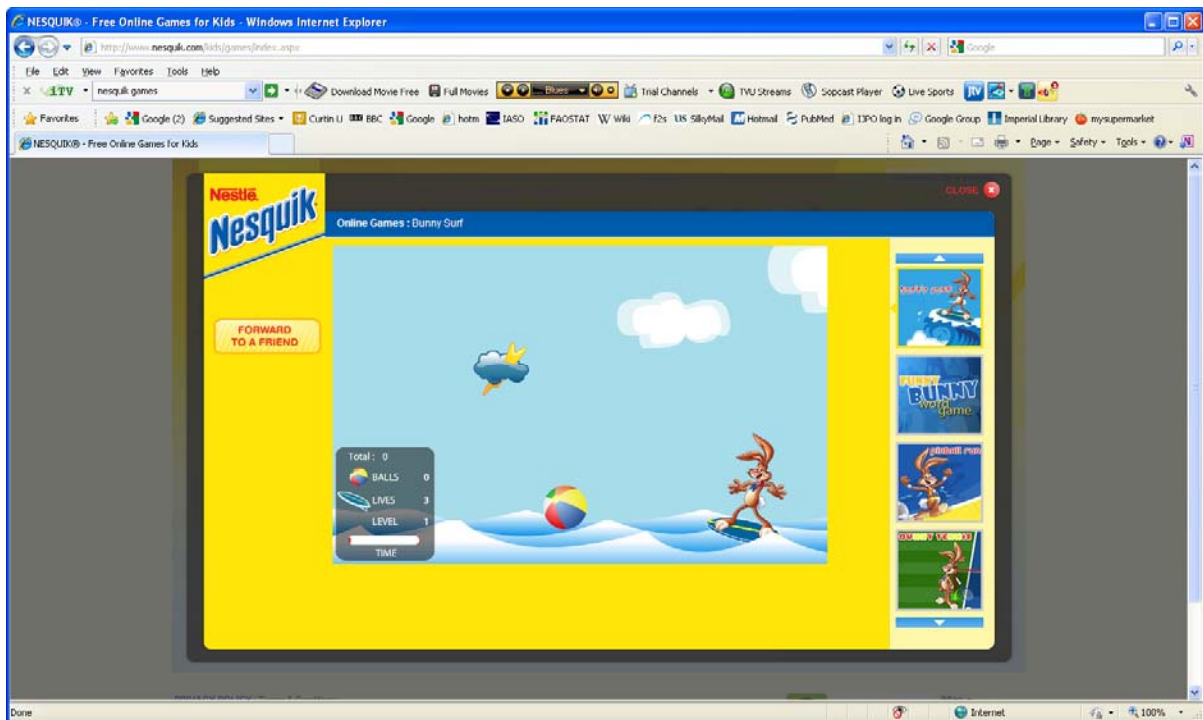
NESQUIK® - Free Online Games for Kids - Windows Internet Explorer

http://www.nesquik.com/kids/games/index.aspx

Google

File Edit View Favorites Tools Help

ITV nesquik games

Download Movie Free Full Movies Blues Trial Channels TVU Streams Sopcast Player Live Sports

Favorites Google (2) Suggested Sites Curtin U BBC Google hotm IASO FAOSTAT Wiki f2s SillyMail Hotmail PubMed I3PO log in Google Group Imperial Library mysupermarket

NESQUIK® - Free Online Games for Kids

Page Safety Tools

Nestlé
Nesquik

CLOSE

Online Games : Bunny Surf

FORWARD TO A FRIEND

Total : 0
BALLS 0
LIVES 3
LEVEL 1
TIME

FUNNY BUNNY word game

Done

Internet

100%